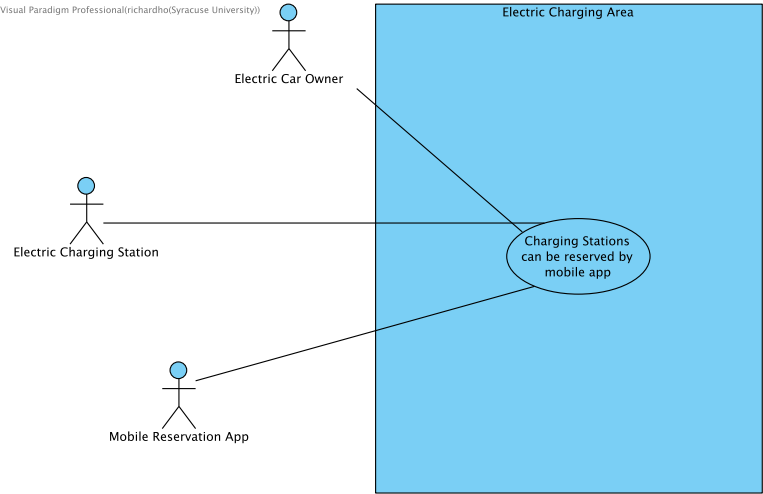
Visual Paradigm Professional(richardho(Syracuse University))

Electric Charging Area

Electric Car Owner

Electric Charging Station

Charging Stations can be reserved by mobile app

Mobile Reservation App